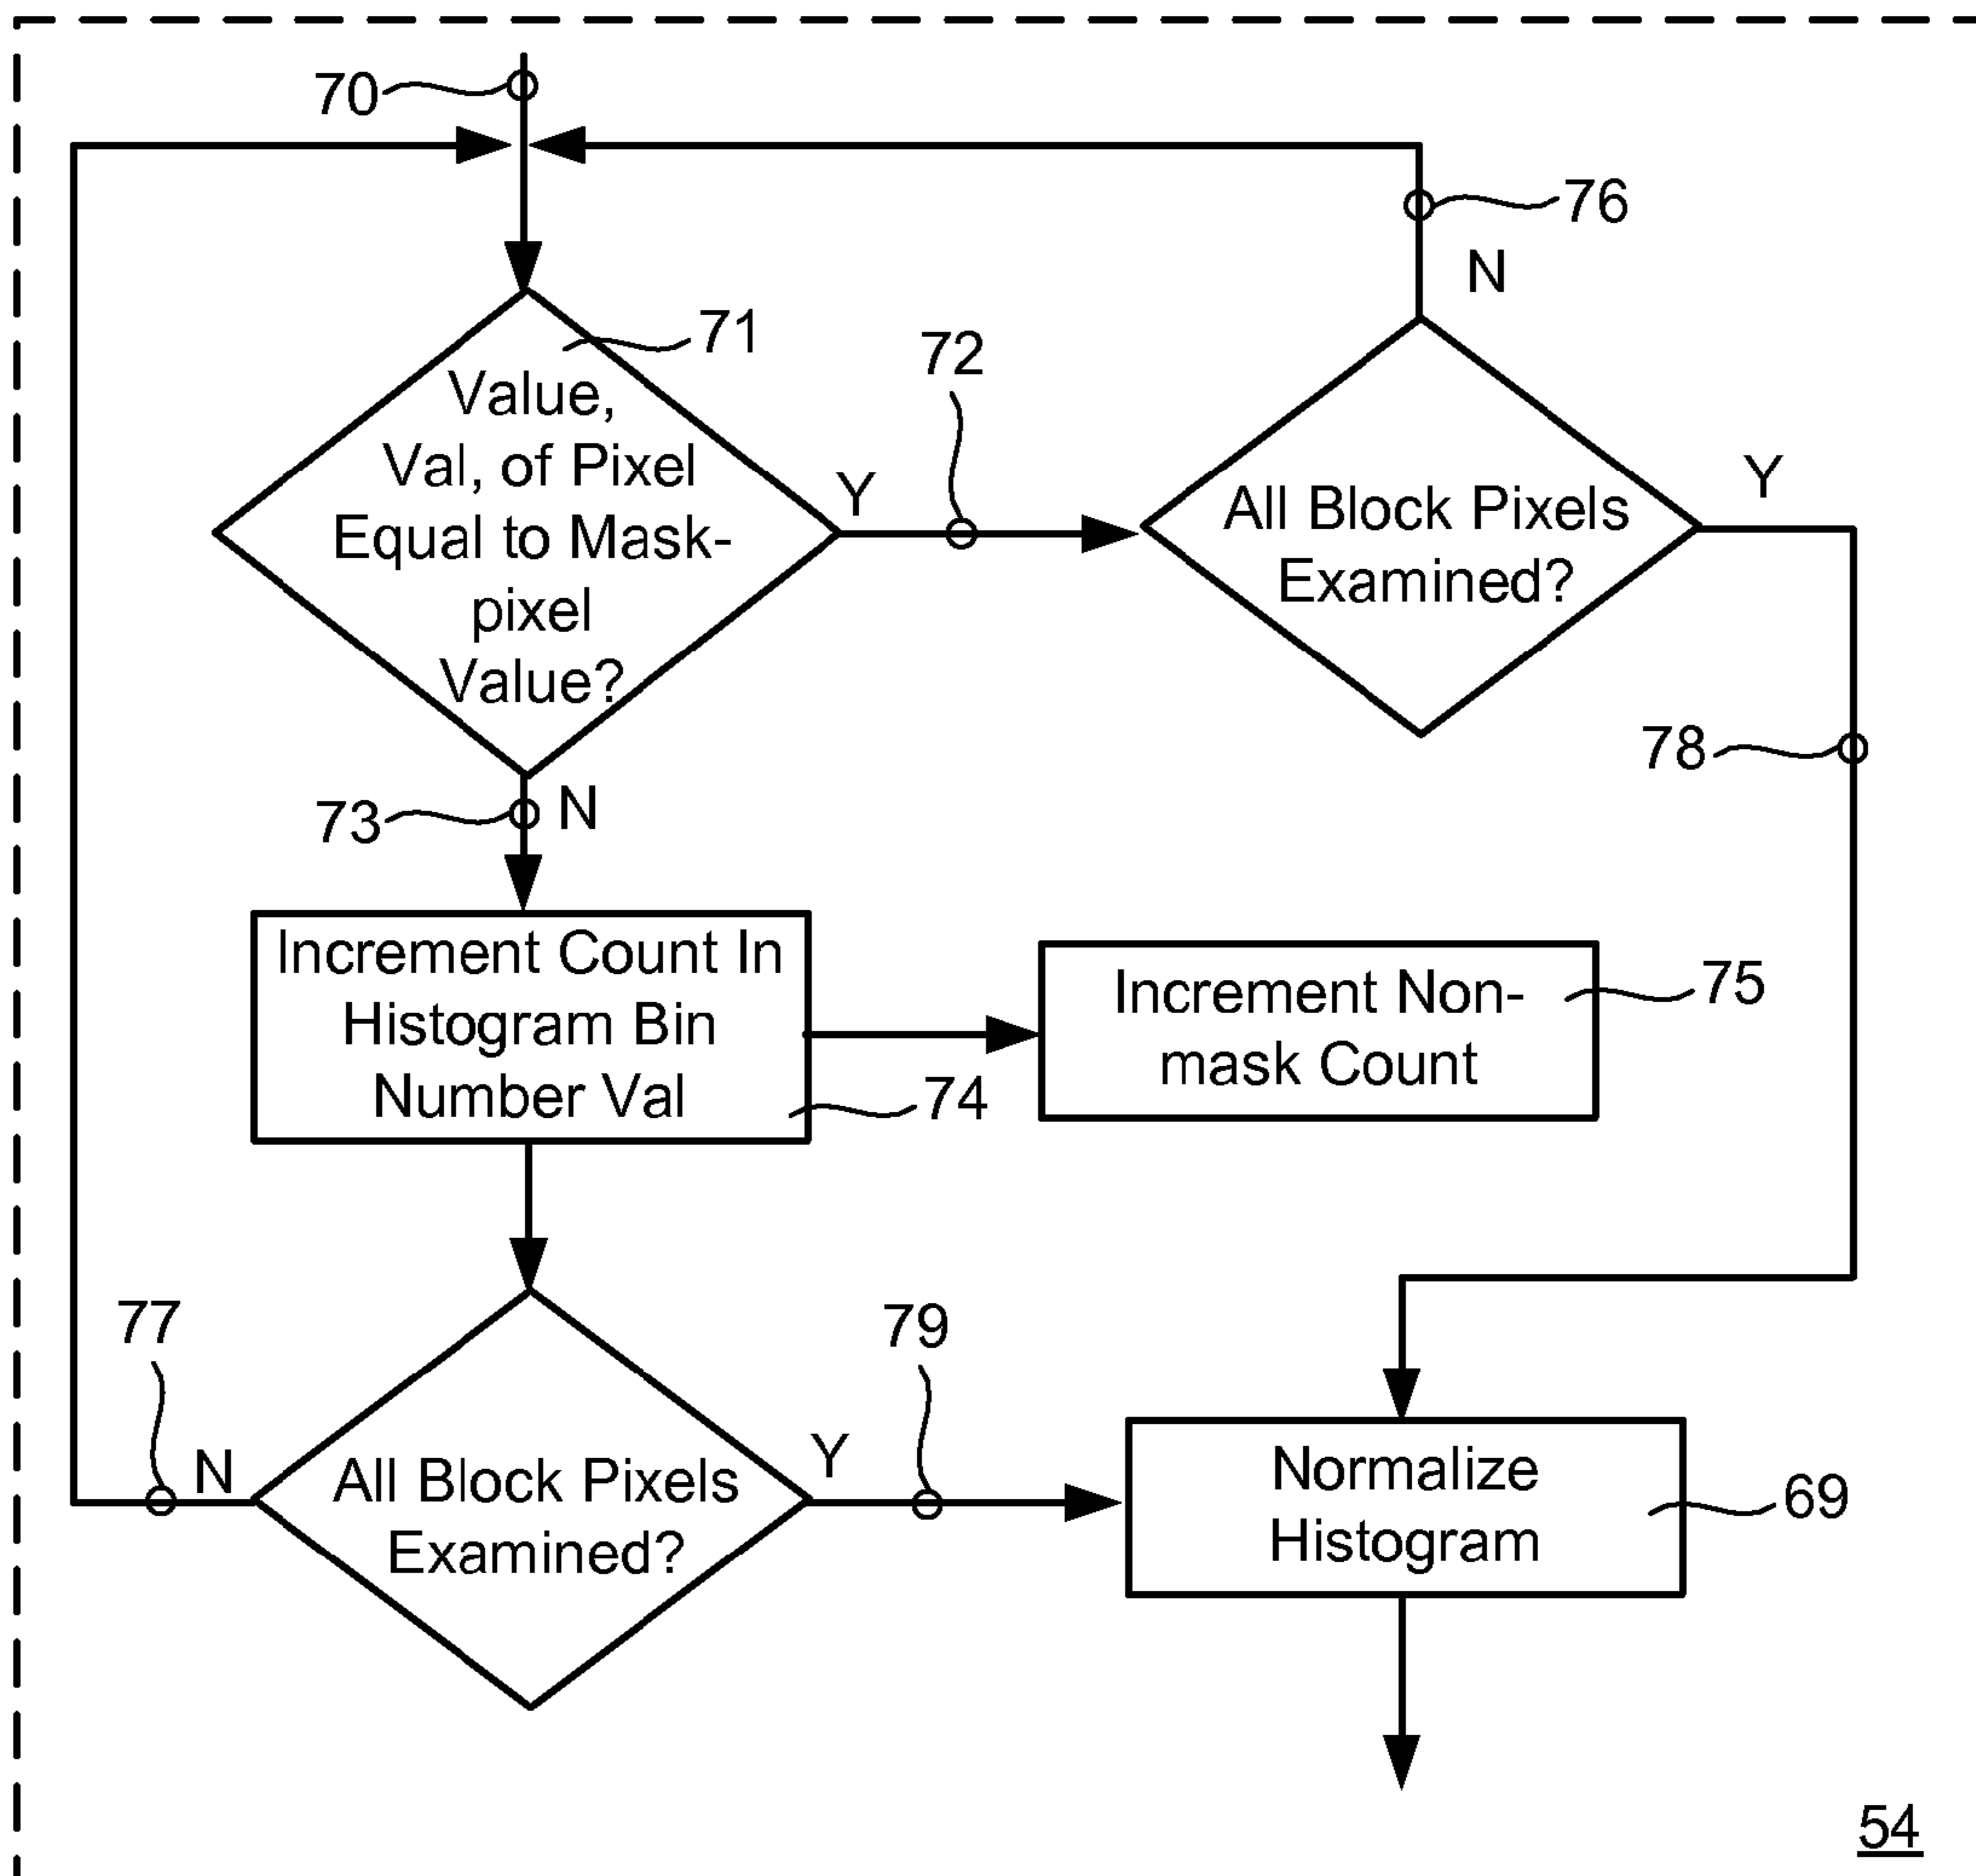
70

76

N

71

72

Value, Val, of Pixel Equal to Mask-pixel Value?

Y

All Block Pixels Examined?

Y

78

73

N

Increment Count In Histogram Bin Number Val

74

Increment Non-mask Count

75

77

79

N

All Block Pixels Examined?

Y

Normalize Histogram

69

54